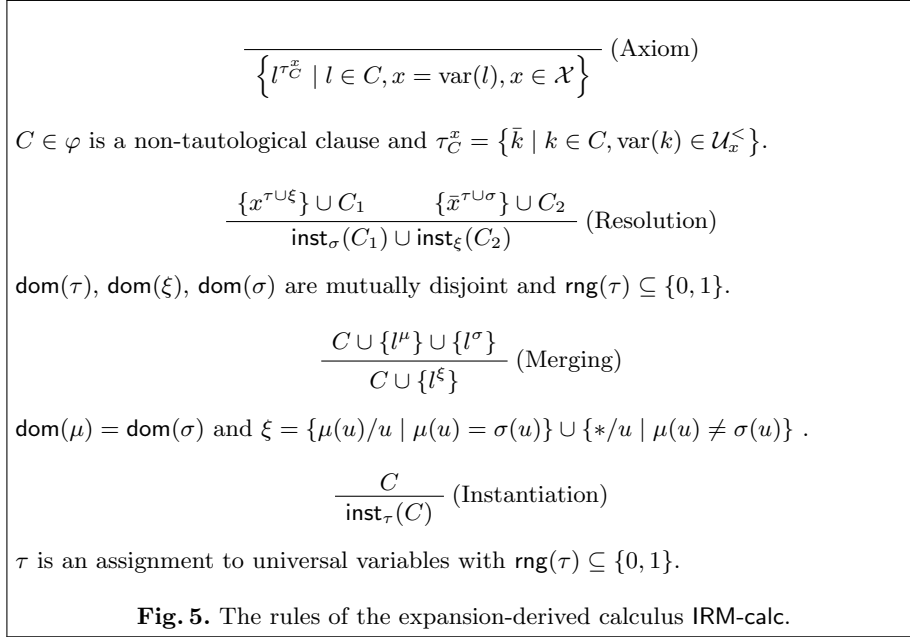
$$\frac{}{\left\{l^{\tau_C^x} \mid l \in C, x = \text{var}(l), x \in \mathcal{X}\right\}}$$ (Axiom)

$C \in \varphi$ is a non-tautological clause and $\tau_C^x = \left\{\bar{k} \mid k \in C, \text{var}(k) \in \mathcal{U}_x^<\right\}$.

$$\frac{\{x^{\tau \cup \xi}\} \cup C_1 \qquad \{\bar{x}^{\tau \cup \sigma}\} \cup C_2}{\mathsf{inst}_\sigma(C_1) \cup \mathsf{inst}_\xi(C_2)}$$ (Resolution)

$\mathsf{dom}(\tau)$, $\mathsf{dom}(\xi)$, $\mathsf{dom}(\sigma)$ are mutually disjoint and $\mathsf{rng}(\tau) \subseteq \{0,1\}$.

$$\frac{C \cup \{l^\mu\} \cup \{l^\sigma\}}{C \cup \{l^\xi\}}$$ (Merging)

$\mathsf{dom}(\mu) = \mathsf{dom}(\sigma)$ and $\xi = \{\mu(u)/u \mid \mu(u) = \sigma(u)\} \cup \{*/u \mid \mu(u) \neq \sigma(u)\}$ .

$$\frac{C}{\mathsf{inst}_\tau(C)}$$ (Instantiation)

$\tau$ is an assignment to universal variables with $\mathsf{rng}(\tau) \subseteq \{0,1\}$.

**Fig. 5.** The rules of the expansion-derived calculus IRM-calc.